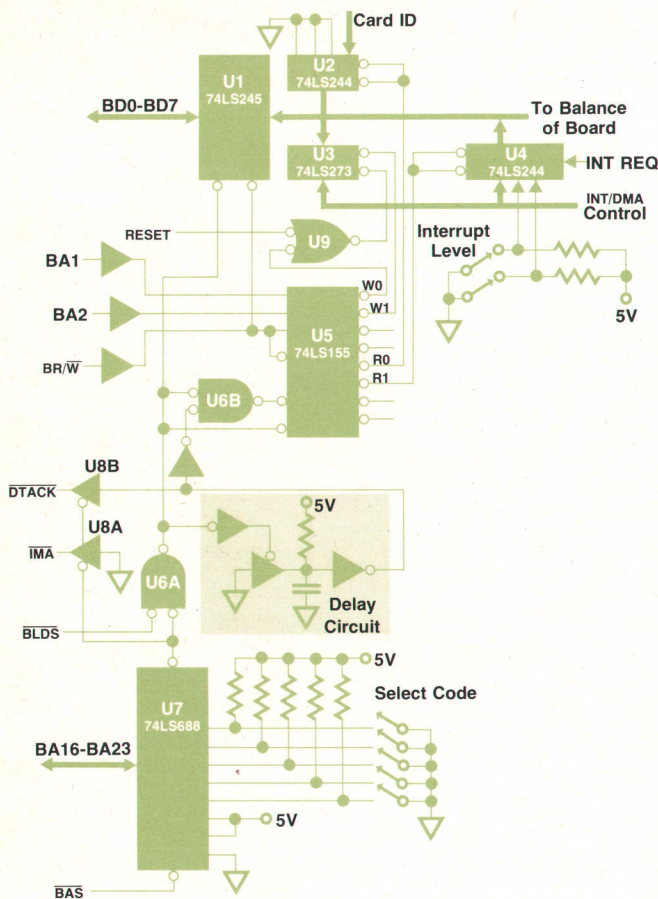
Card ID

U1
74LS245

U2
74LS244

BD0-BD7

To Balance of Board

U3
74LS273

U4
74LS244

INT REQ

INT/DMA Control

RESET

U9

Interrupt Level

BA1

BA2

$BR/\overline{W}$

W0

W1

U5
74LS155

R0

R1

5V

U6B

U8B

$\overline{DTACK}$

U8A

$\overline{IMA}$

U6A

5V

Delay Circuit

$\overline{BLDS}$

5V

Select Code

U7
74LS688

BA16-BA23

5V

$\overline{BAS}$